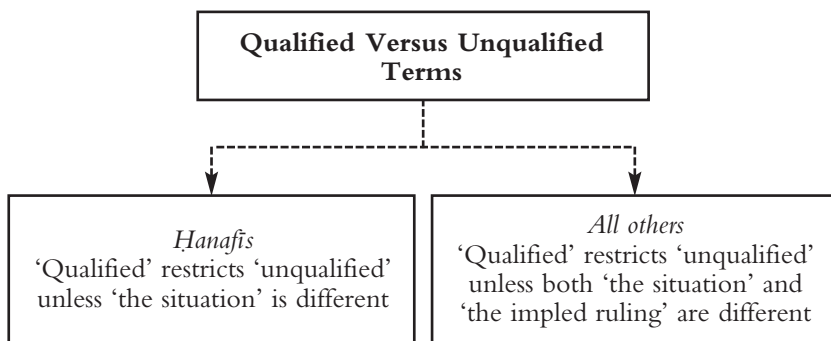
**Qualified Versus Unqualified Terms**

*Ḥanafis*
'Qualified' restricts 'unqualified' unless 'the situation' is different

*All others*
'Qualified' restricts 'unqualified' unless both 'the situation' and 'the impled ruling' are different